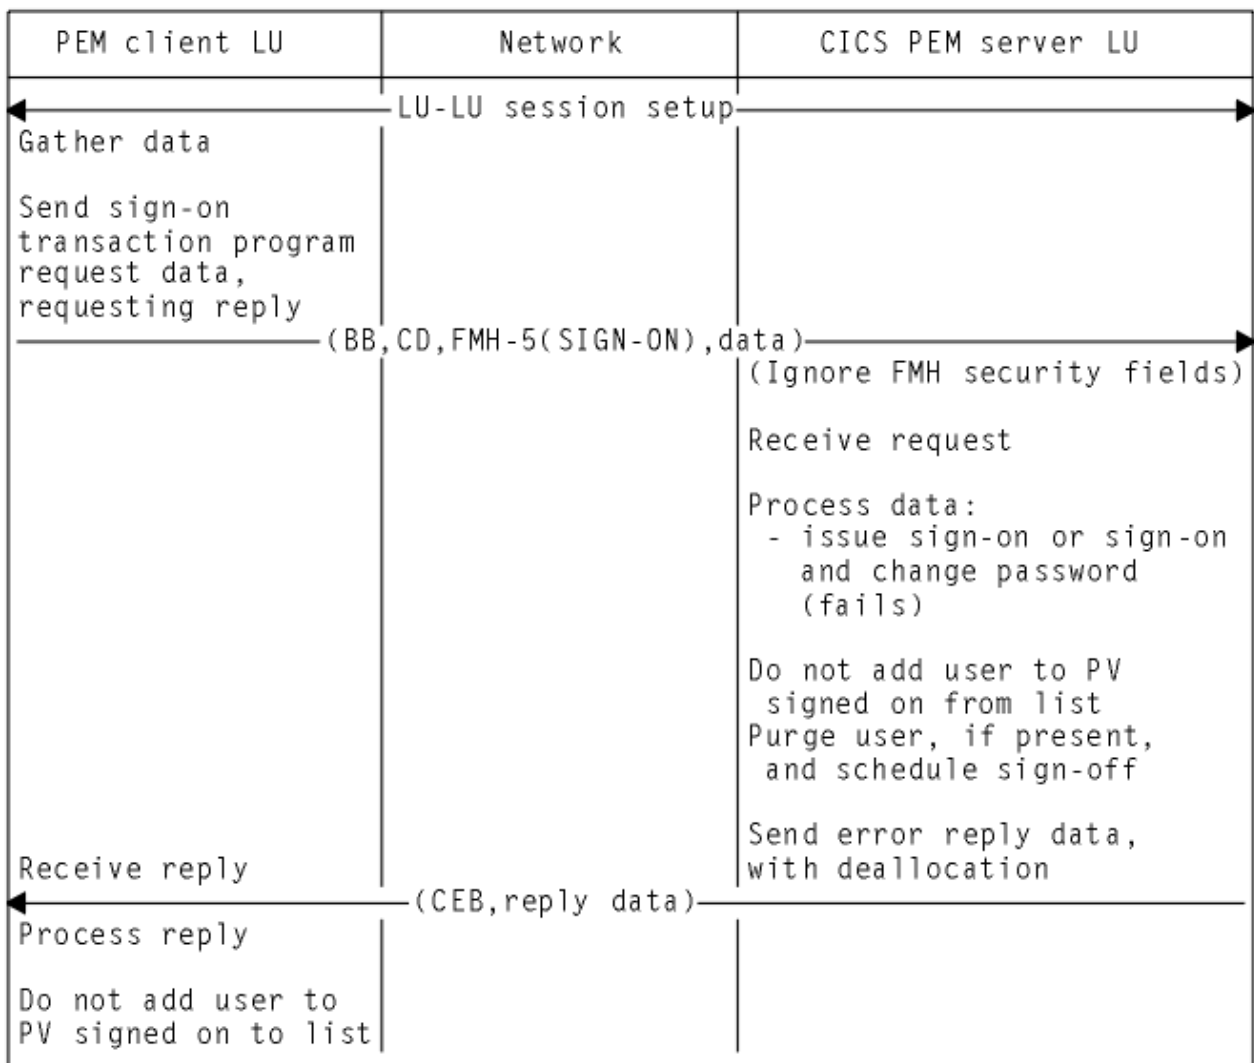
PEM client LU

Network

CICS PEM server LU

LU-LU session setup

Gather data

Send sign-on transaction program request data, requesting reply

(BB,CD,FMH-5(SIGN-ON),data)

(Ignore FMH security fields)

Receive request

Process data:
- issue sign-on or sign-on and change password (fails)

Do not add user to PV signed on from list
Purge user, if present, and schedule sign-off

Send error reply data, with deallocation

Receive reply

(CEB,reply data)

Process reply

Do not add user to PV signed on to list